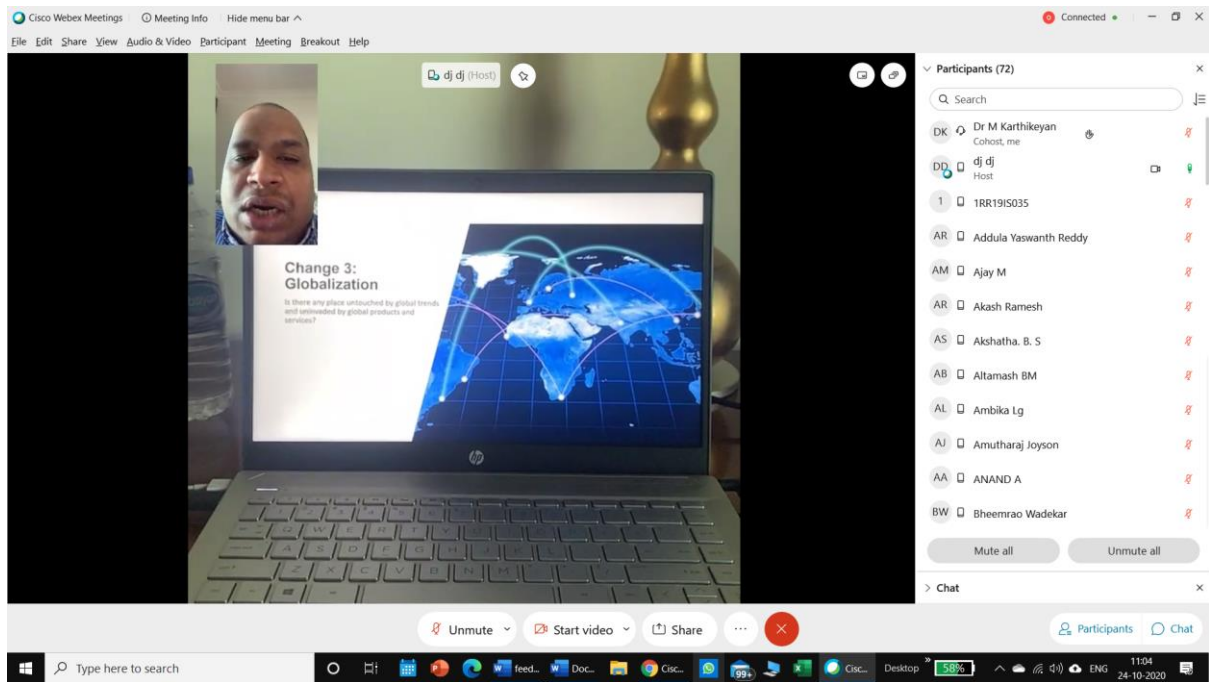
Cisco Webex Meetings | Meeting Info | Hide menu bar

Connected

File Edit Share View Audio & Video Participant Meeting Breakout Help

dj dj (Host)

Change 3: Globalization

Is there any place untouched by global trends and uninvaded by global products and services?

hp

Participants (72)

Search

DK Dr M Karthikeyan Cohost, me

DD dj dj Host

1 1RR19IS035

AR Addula Yaswanth Reddy

AM Ajay M

AR Akash Ramesh

AS Akshatha. B. S

AB Altamash BM

AL Ambika Lg

AJ Amutharaj Joyson

AA ANAND A

BW Bheemrao Wadekar

Mute all

Unmute all

Chat

Unmute

Start video

Share

Participants

Chat

Type here to search

feed...

Doc...

Cisc...

99+

Cisc...

Desktop

58%

ENG

11:04
24-10-2020